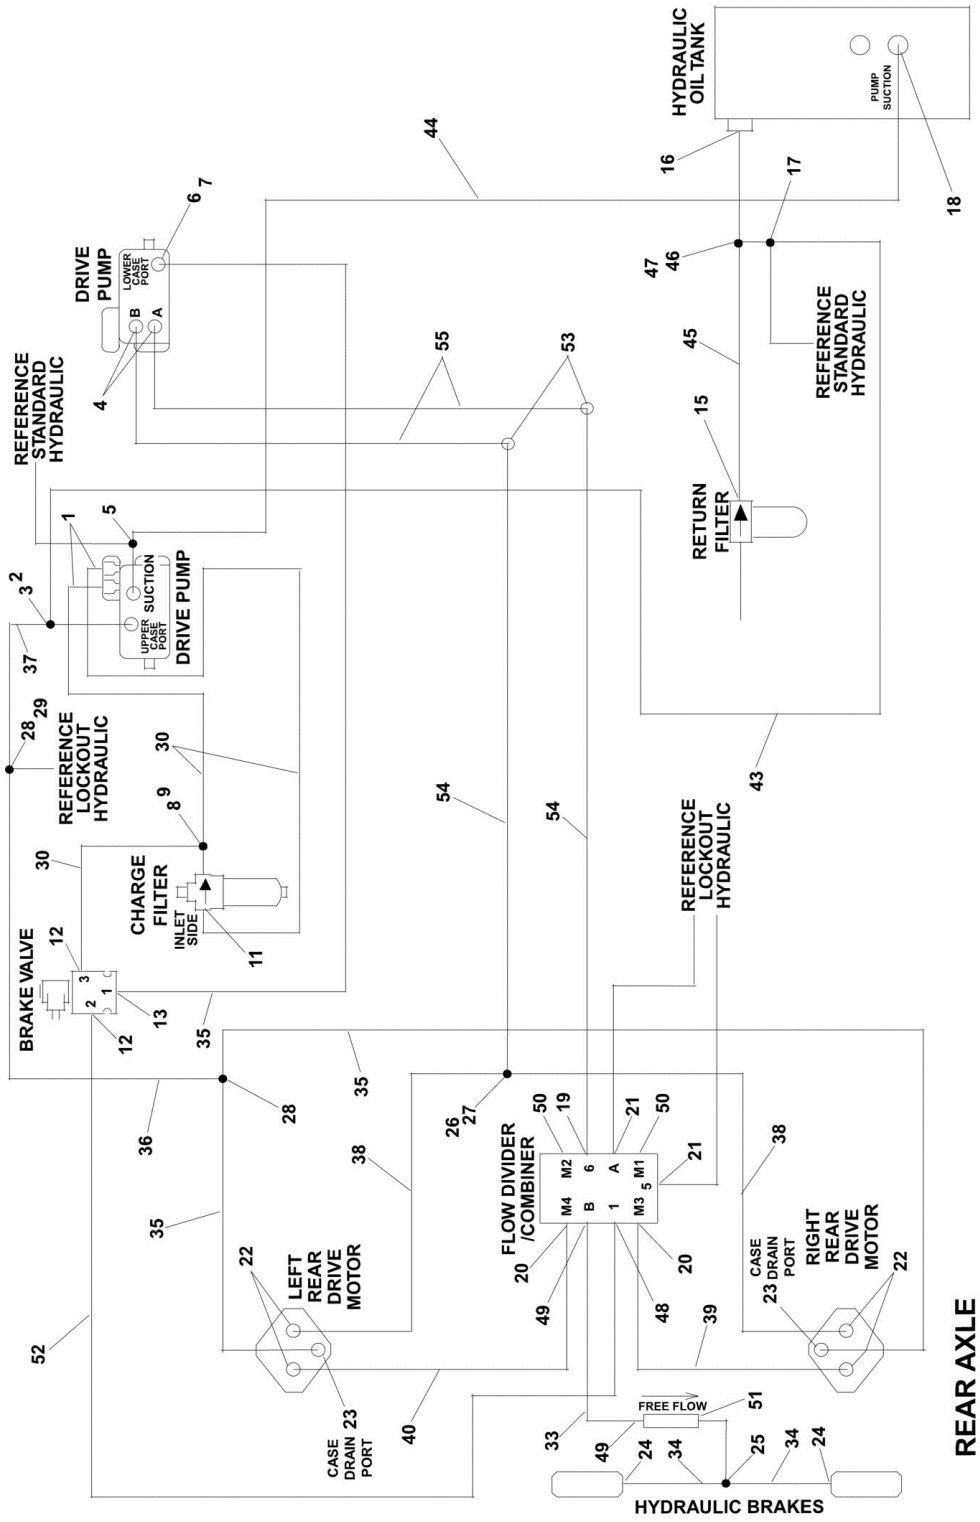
HYDRAULIC OIL TANK
PUMP SUCTION
44
16
17
18
6 7
DRIVE PUMP
LOWER CASE PORT
B
A
47 46
45
REFERENCE STANDARD HYDRAULIC
55
53
4
REFERENCE STANDARD HYDRAULIC
15
RETURN FILTER
5
1
2
3
SUCTION
UPPER CASE PORT
DRIVE PUMP
37
28 29
REFERENCE LOCKOUT HYDRAULIC
30
8 9
30
CHARGE FILTER
INLET SIDE
11
54
54
REFERENCE LOCKOUT HYDRAULIC
43
BRAKE VALVE
12
3
2
1
13
12
35
35
28
36
26 27
50 19
21 50
M2 6 A M1
M4 B 1 M3 5
21
FLOW DIVIDER /COMBINER
38
38
35
LEFT REAR DRIVE MOTOR
22
RIGHT REAR DRIVE MOTOR
CASE DRAIN PORT
23
22
20
49
48
20
39
52
40
23
CASE DRAIN PORT
FREE FLOW
51
33
49
24
34
25
34
24
HYDRAULIC BRAKES
REAR AXLE